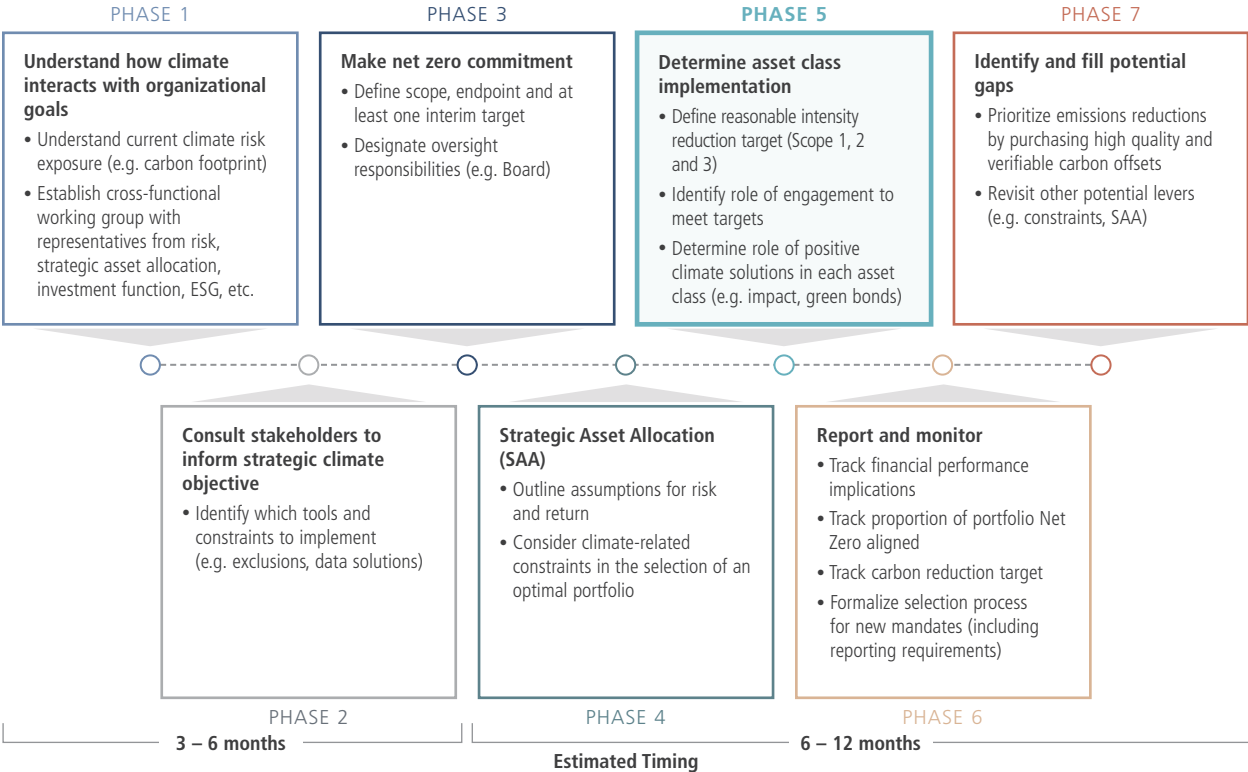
PHASE 1

Understand how climate interacts with organizational goals

• Understand current climate risk exposure (e.g. carbon footprint)
• Establish cross-functional working group with representatives from risk, strategic asset allocation, investment function, ESG, etc.

PHASE 3

Make net zero commitment

• Define scope, endpoint and at least one interim target
• Designate oversight responsibilities (e.g. Board)

PHASE 5

Determine asset class implementation

• Define reasonable intensity reduction target (Scope 1, 2 and 3)
• Identify role of engagement to meet targets
• Determine role of positive climate solutions in each asset class (e.g. impact, green bonds)

PHASE 7

Identify and fill potential gaps

• Prioritize emissions reductions by purchasing high quality and verifiable carbon offsets
• Revisit other potential levers (e.g. constraints, SAA)

Consult stakeholders to inform strategic climate objective

• Identify which tools and constraints to implement (e.g. exclusions, data solutions)

PHASE 2

Strategic Asset Allocation (SAA)

• Outline assumptions for risk and return
• Consider climate-related constraints in the selection of an optimal portfolio

PHASE 4

Report and monitor

• Track financial performance implications
• Track proportion of portfolio Net Zero aligned
• Track carbon reduction target
• Formalize selection process for new mandates (including reporting requirements)

PHASE 6

3 – 6 months

6 – 12 months

Estimated Timing